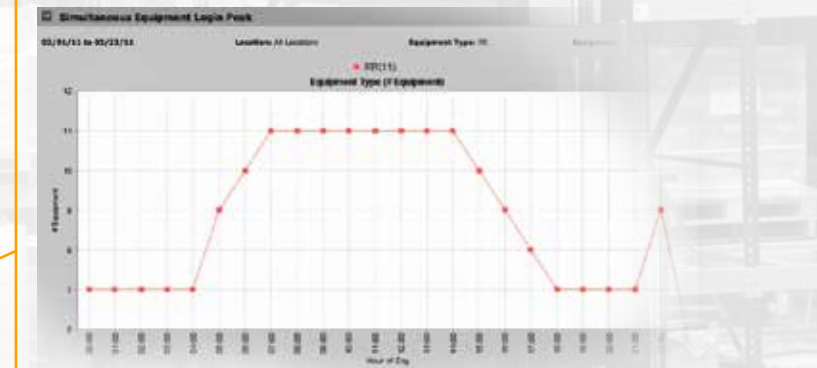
Simultaneous Equipment Login Peak

03/01/11 to 03/23/11 Location: All Locations Equipment Type: RR Equipment: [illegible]

RR(11)

Equipment Type (# Equipment)

12

11

10

8

6

4

2

0

# Equipment

Hour of Day